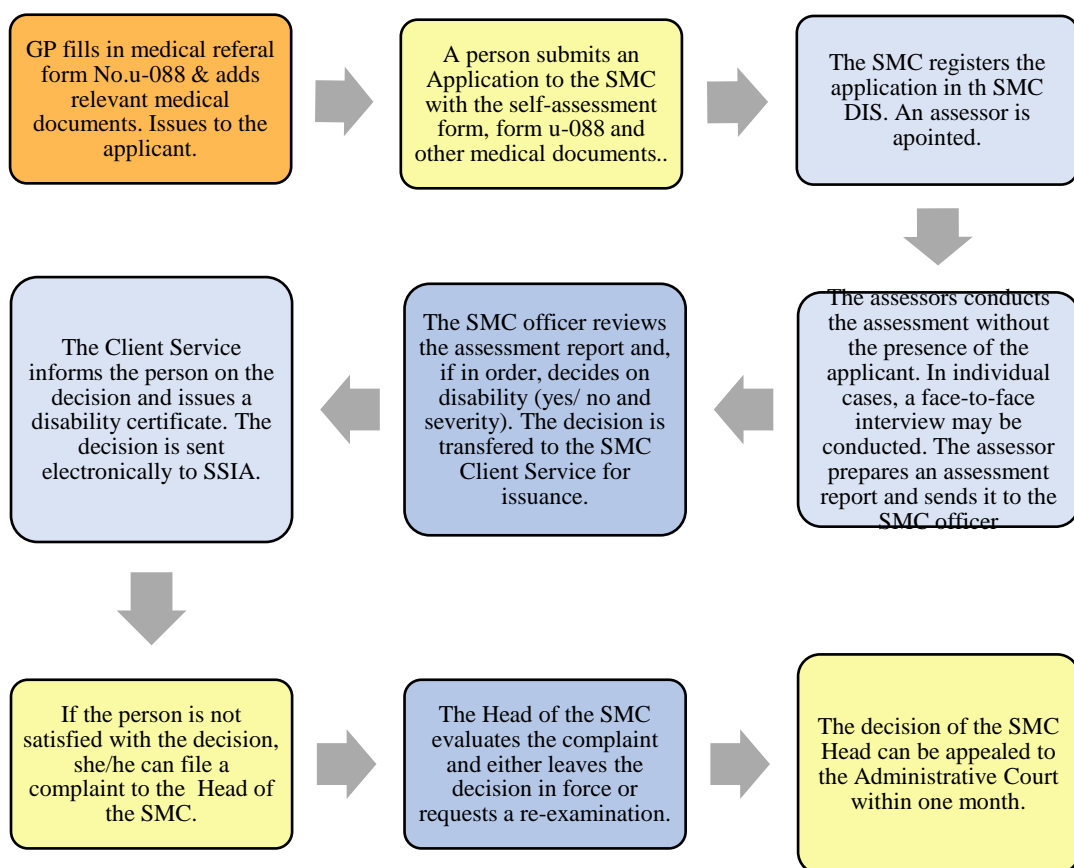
GP fills in medical referal form No.u-088 & adds relevant medical documents. Issues to the applicant.

A person submits an Application to the SMC with the self-assessment form, form u-088 and other medical documents..

The SMC registers the application in th SMC DIS. An assessor is apointed.

The assessors conducts the assessment without the presence of the applicant. In individual cases, a face-to-face interview may be conducted. The assessor prepares an assessment report and sends it to the SMC officer

The SMC officer reviews the assessment report and, if in order, decides on disability (yes/ no and severity). The decision is transfered to the SMC Client Service for issuance.

The Client Service informs the person on the decision and issues a disability certificate. The decision is sent electronically to SSIA.

If the person is not satisfied with the decision, she/he can file a complaint to the Head of the SMC.

The Head of the SMC evaluates the complaint and either leaves the decision in force or requests a re-examination.

The decision of the SMC Head can be appealed to the Administrative Court within one month.